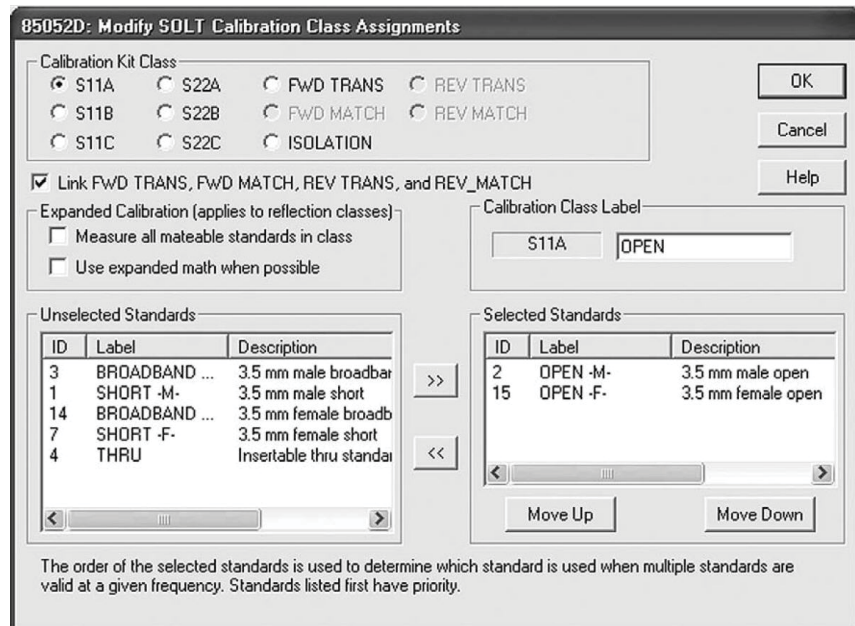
85052D: Modify SOLT Calibration Class Assignments

Calibration Kit Class

S11A S22A FWD TRANS REV TRANS
S11B S22B FWD MATCH REV MATCH
S11C S22C ISOLATION

OK
Cancel
Help

Link FWD TRANS, FWD MATCH, REV TRANS, and REV_MATCH

Expanded Calibration (applies to reflection classes)
Measure all mateable standards in class
Use expanded math when possible

Calibration Class Label
S11A OPEN

Unselected Standards

| ID | Label | Description |
|---|---|---|
| 3 | BROADBAND ... | 3.5 mm male broadbar |
| 1 | SHORT -M- | 3.5 mm male short |
| 14 | BROADBAND ... | 3.5 mm female broadb |
| 7 | SHORT -F- | 3.5 mm female short |
| 4 | THRU | Insertable thru standar |

>>
<<

Selected Standards

| ID | Label | Description |
|---|---|---|
| 2 | OPEN -M- | 3.5 mm male open |
| 15 | OPEN -F- | 3.5 mm female open |

Move Up
Move Down

The order of the selected standards is used to determine which standard is used when multiple standards are valid at a given frequency. Standards listed first have priority.